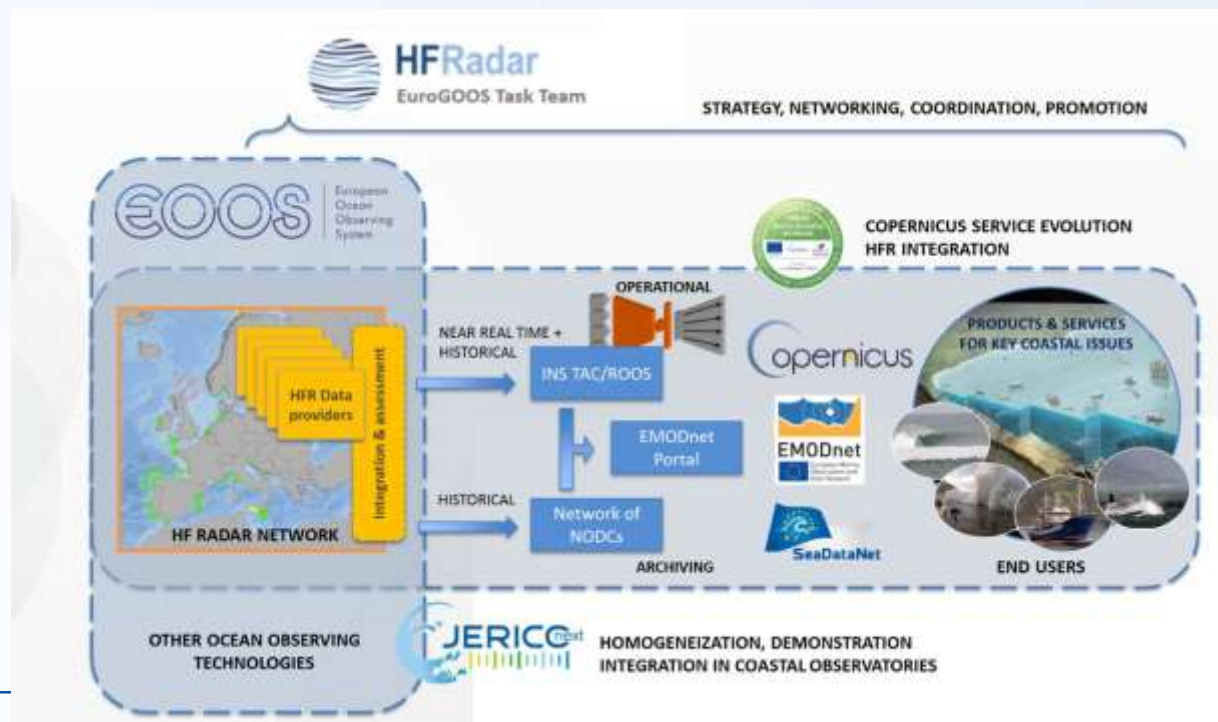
HFRadar
EuroGOOS Task Team

STRATEGY, NETWORKING, COORDINATION, PROMOTION

EOOS European Ocean Observing System

COPERNICUS SERVICE EVOLUTION
HFR INTEGRATION

OPERATIONAL

NEAR REAL TIME + HISTORICAL

HFR Data providers

Integration & assessment

INS TAC/ROOS

copernicus

PRODUCTS & SERVICES FOR KEY COASTAL ISSUES

EMODnet Portal

EMODnet

HISTORICAL

Network of NODCs

HF RADAR NETWORK

SeaDataNet

ARCHIVING

END USERS

OTHER OCEAN OBSERVING TECHNOLOGIES

JERICO next

HOMOGENEIZATION, DEMONSTRATION
INTEGRATION IN COASTAL OBSERVATORIES